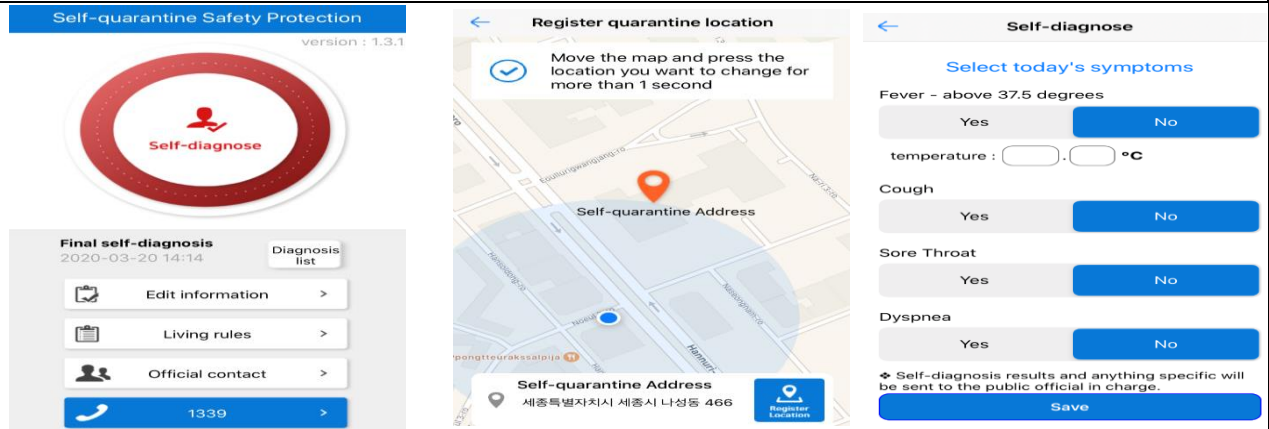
Self-quarantine Safety Protection

version : 1.3.1

Self-diagnose

Final self-diagnosis
2020-03-20 14:14

Diagnosis list

Edit information >

Living rules >

Official contact >

1339 >

←

Register quarantine location

Move the map and press the location you want to change for more than 1 second

Self-quarantine Address

Self-quarantine Address
세종특별자치시 세종시 나성동 466

Register Location

←

Self-diagnose

Select today's symptoms

Fever - above 37.5 degrees

Yes No

temperature : [ ] . [ ] °C

Cough

Yes No

Sore Throat

Yes No

Dyspnea

Yes No

❖ Self-diagnosis results and anything specific will be sent to the public official in charge.

Save